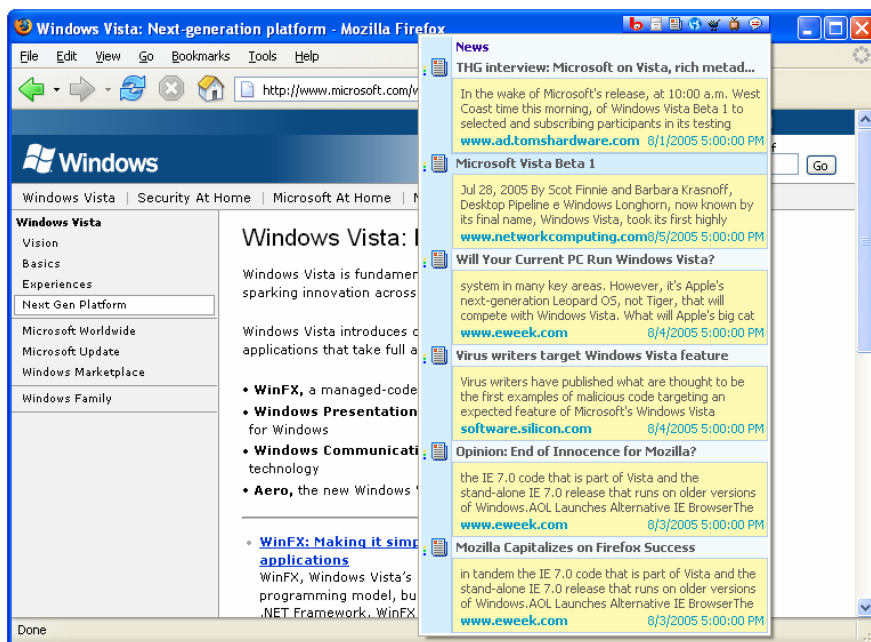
Windows Vista: Next-generation platform - Mozilla Firefox

File Edit View Go Bookmarks Tools Help

http://www.microsoft.com/w

Windows

Go

Windows Vista | Security At Home | Microsoft At Home | M

Windows Vista
Vision
Basics
Experiences
Next Gen Platform
Microsoft Worldwide
Microsoft Update
Windows Marketplace
Windows Family

Windows Vista: I

Windows Vista is fundamen sparking innovation across

Windows Vista introduces c applications that take full a

• WinFX, a managed-code
• Windows Presentation for Windows
• Windows Communicati technology
• Aero, the new Windows

WinFX: Making it simp applications
WinFX, Windows Vista's programming model, bu .NET Framework. WinFX

Done

News

THG interview: Microsoft on Vista, rich metad...
In the wake of Microsoft's release, at 10:00 a.m. West Coast time this morning, of Windows Vista Beta 1 to selected and subscribing participants in its testing
www.ad.tomshardware.com 8/1/2005 5:00:00 PM

Microsoft Vista Beta 1
Jul 28, 2005 By Scot Finnie and Barbara Krasnoff, Desktop Pipeline e Windows Longhorn, now known by its final name, Windows Vista, took its first highly
www.networkcomputing.com8/5/2005 5:00:00 PM

Will Your Current PC Run Windows Vista?
system in many key areas. However, it's Apple's next-generation Leopard OS, not Tiger, that will compete with Windows Vista. What will Apple's big cat
www.eweek.com 8/4/2005 5:00:00 PM

Virus writers target Windows Vista feature
Virus writers have published what are thought to be the first examples of malicious code targeting an expected feature of Microsoft's Windows Vista
software.silicon.com 8/4/2005 5:00:00 PM

Opinion: End of Innocence for Mozilla?
the IE 7.0 code that is part of Vista and the stand-alone IE 7.0 release that runs on older versions of Windows.AOL Launches Alternative IE BrowserThe
www.eweek.com 8/3/2005 5:00:00 PM

Mozilla Capitalizes on Firefox Success
in tandem the IE 7.0 code that is part of Vista and the stand-alone IE 7.0 release that runs on older versions of Windows.AOL Launches Alternative IE BrowserThe
www.eweek.com 8/3/2005 5:00:00 PM